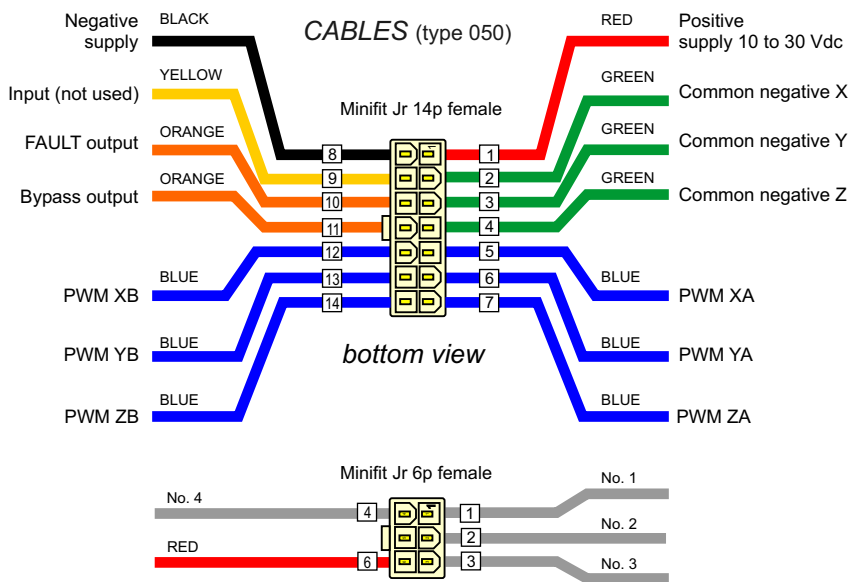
CABLES (type 050)

Negative supply
BLACK
Input (not used)
YELLOW
FAULT output
ORANGE
Bypass output
ORANGE

RED
Positive supply 10 to 30 Vdc
GREEN
Common negative X
GREEN
Common negative Y
GREEN
Common negative Z

Minifit Jr 14p female

8
9
10
11
12
13
14

1
2
3
4
5
6
7

BLUE
PWM XB
BLUE
PWM YB
BLUE
PWM ZB

BLUE
PWM XA
BLUE
PWM YA
BLUE
PWM ZA

bottom view

Minifit Jr 6p female

No. 4
4
RED
6

1
2
3
No. 1
No. 2
No. 3